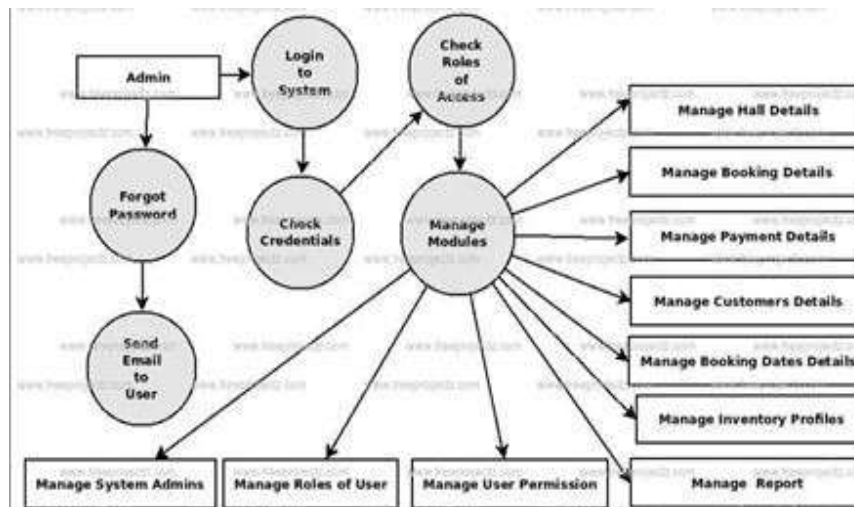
Admin

Login to System

Check Roles of Access

Forgot Password

Check Credentials

Manage Modules

Send Email to User

Manage Hall Details

Manage Booking Details

Manage Payment Details

Manage Customers Details

Manage Booking Dates Details

Manage Inventory Profiles

Manage Report

Manage System Admins

Manage Roles of User

Manage User Permission

www.freeprojectz.com